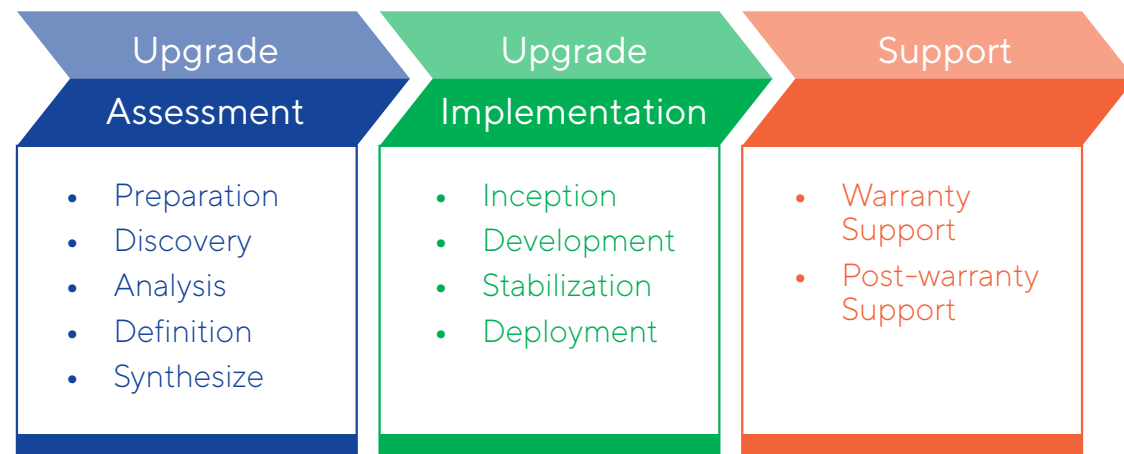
Upgrade
Assessment

- Preparation
- Discovery
- Analysis
- Definition
- Synthesize

Upgrade
Implementation

- Inception
- Development
- Stabilization
- Deployment

Support

- Warranty Support
- Post-warranty Support